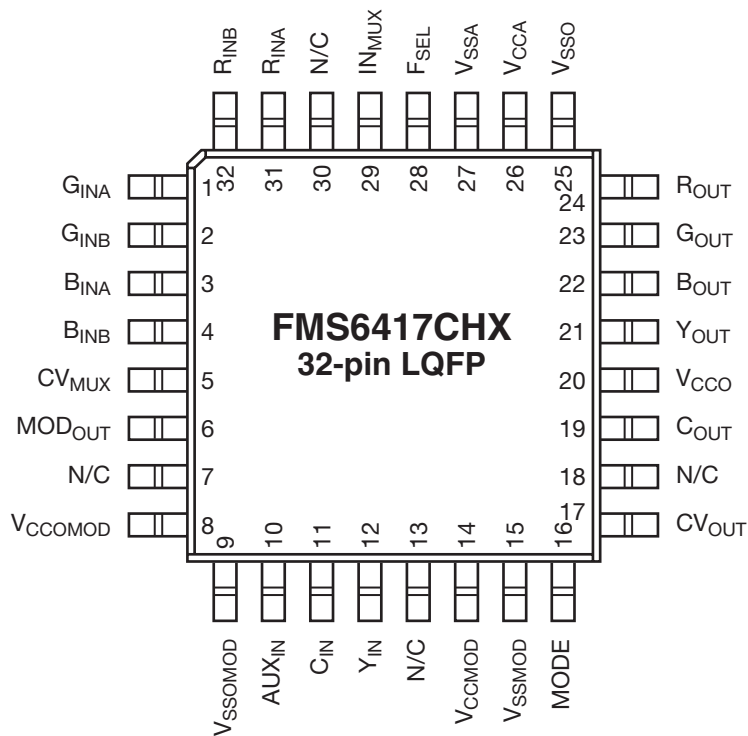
$R_{INB}$ $R_{INA}$ N/C $IN_{MUX}$ $F_{SEL}$ $V_{SSA}$ $V_{CCA}$ $V_{SSO}$

32 31 30 29 28 27 26 25

$G_{INA}$ 1
$G_{INB}$ 2
$B_{INA}$ 3
$B_{INB}$ 4
$CV_{MUX}$ 5
$MOD_{OUT}$ 6
N/C 7
$V_{CCOMOD}$ 8

24 $R_{OUT}$
23 $G_{OUT}$
22 $B_{OUT}$
21 $Y_{OUT}$
20 $V_{CCO}$
19 $C_{OUT}$
18 N/C
17 $CV_{OUT}$

FMS6417CHX
32-pin LQFP

9 10 11 12 13 14 15 16

$V_{SSOMOD}$ $AUX_{IN}$ $C_{IN}$ $Y_{IN}$ N/C $V_{CCMOD}$ $V_{SSMOD}$ MODE